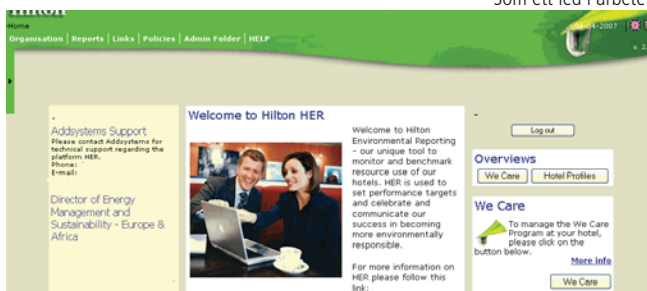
Hilton

Som ett led i arbete

Home

Organisation | Reports | Links | Policies | Admin Folder | HELP

04-2007

Addsystems Support
Please contact Addsystems for technical support regarding the platform HER.
Phone:
E-mail:

Director of Energy Management and Sustainability - Europe & Africa

Welcome to Hilton HER

Welcome to Hilton Environmental Reporting - our unique tool to monitor and benchmark resource use of our hotels. HER is used to set performance targets and celebrate and communicate our success in becoming more environmentally responsible.

For more information on HER please follow this link:

Log out

Overviews

We Care

Hotel Profiles

We Care

To manage the We Care Program at your hotel, please click on the button below.

More info

We Care